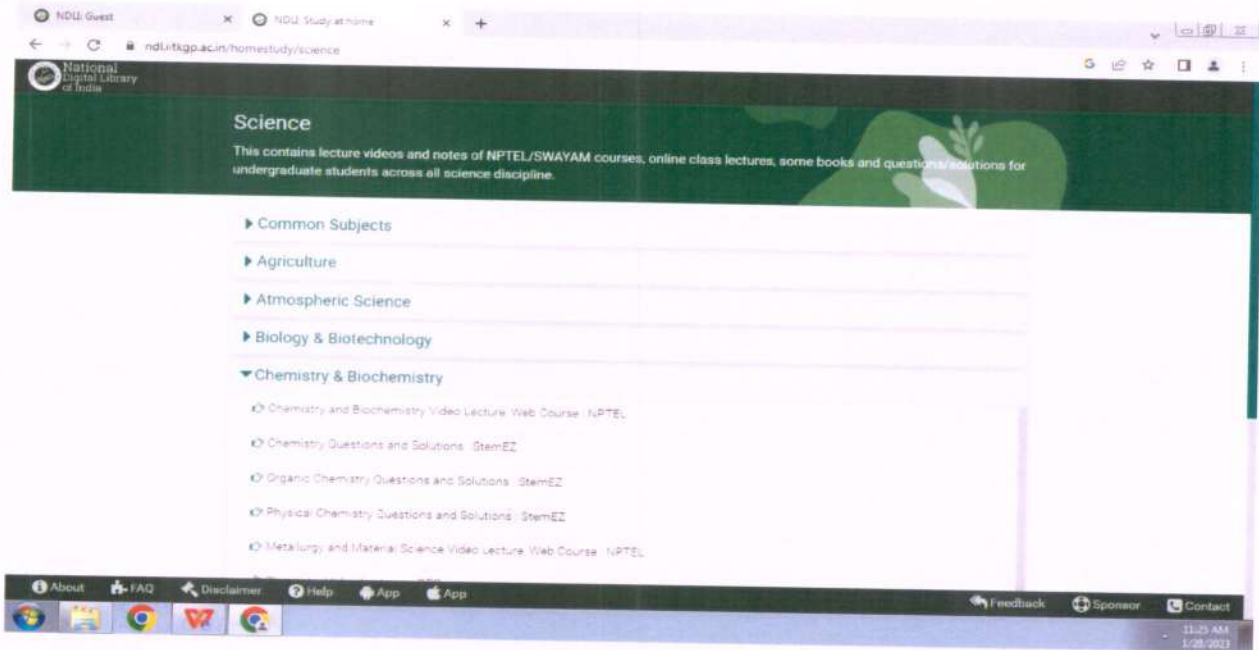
NDLI: Guest
NDLI: Study at home
ndl.iitkgp.ac.in/homestudy/science

National Digital Library of India

Science

This contains lecture videos and notes of NPTEL/SWAYAM courses, online class lectures, some books and questions/solutions for undergraduate students across all science discipline.

▶ Common Subjects

▶ Agriculture

▶ Atmospheric Science

▶ Biology & Biotechnology

▼ Chemistry & Biochemistry

Chemistry and Biochemistry Video Lecture Web Course : NPTEL

Chemistry Questions and Solutions : StemEZ

Organic Chemistry Questions and Solutions : StemEZ

Physical Chemistry Questions and Solutions : StemEZ

Metallurgy and Material Science Video Lecture Web Course : NPTEL

About FAQ Disclaimer Help App App Feedback Sponsor Contact

11:25 AM
1/28/2023